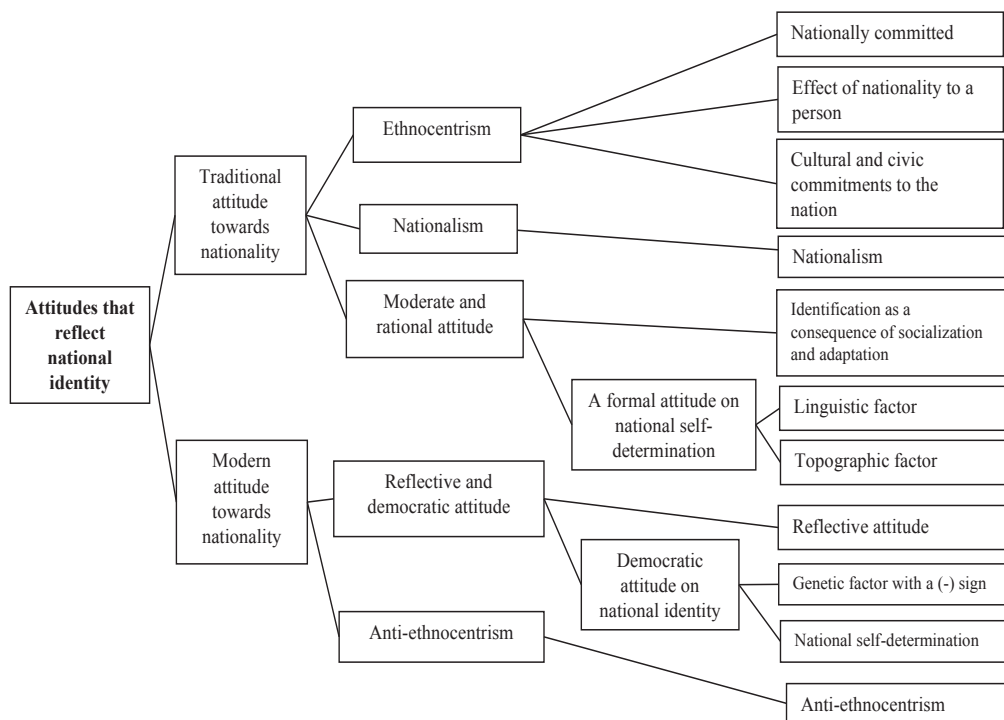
Attitudes that reflect national identity

Traditional attitude towards nationality

Ethnocentrism

Nationally committed

Effect of nationality to a person

Cultural and civic commitments to the nation

Nationalism

Nationalism

Moderate and rational attitude

Identification as a consequence of socialization and adaptation

A formal attitude on national self-determination

Linguistic factor

Topographic factor

Modern attitude towards nationality

Reflective and democratic attitude

Reflective attitude

Democratic attitude on national identity

Genetic factor with a (-) sign

National self-determination

Anti-ethnocentrism

Anti-ethnocentrism